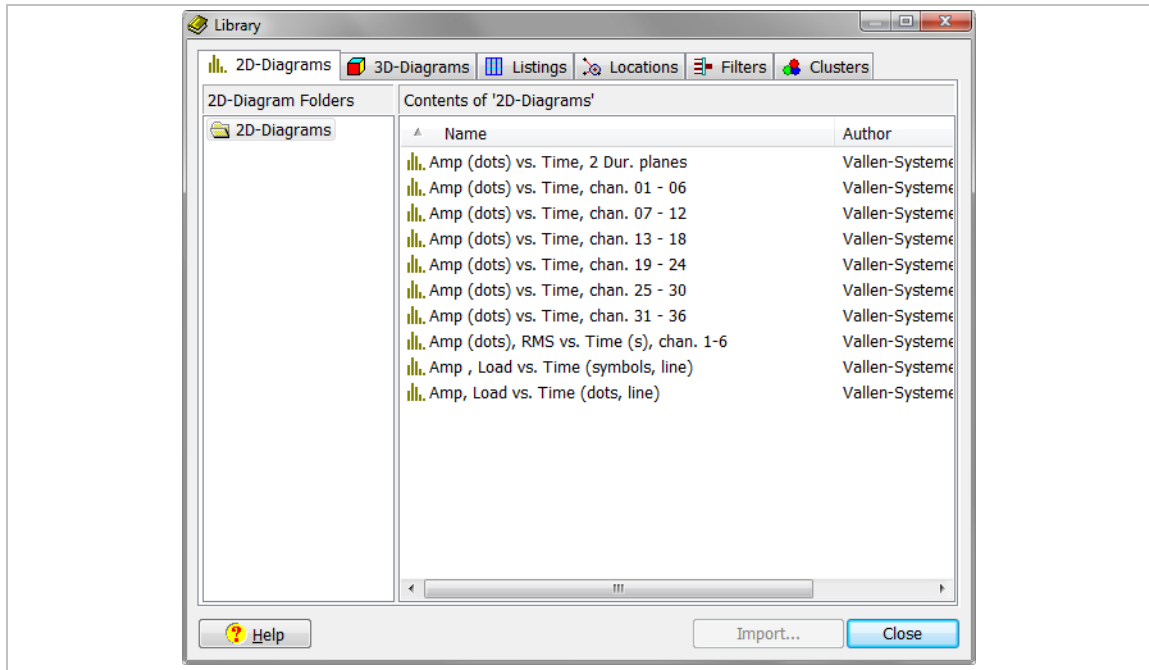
Library

2D-Diagrams | 3D-Diagrams | Listings | Locations | Filters | Clusters

2D-Diagram Folders

2D-Diagrams

Contents of '2D-Diagrams'

| Name | Author |
|---|---|
| Amp (dots) vs. Time, 2 Dur. planes | Vallen-Systeme |
| Amp (dots) vs. Time, chan. 01 - 06 | Vallen-Systeme |
| Amp (dots) vs. Time, chan. 07 - 12 | Vallen-Systeme |
| Amp (dots) vs. Time, chan. 13 - 18 | Vallen-Systeme |
| Amp (dots) vs. Time, chan. 19 - 24 | Vallen-Systeme |
| Amp (dots) vs. Time, chan. 25 - 30 | Vallen-Systeme |
| Amp (dots) vs. Time, chan. 31 - 36 | Vallen-Systeme |
| Amp (dots), RMS vs. Time (s), chan. 1-6 | Vallen-Systeme |
| Amp , Load vs. Time (symbols, line) | Vallen-Systeme |
| Amp, Load vs. Time (dots, line) | Vallen-Systeme |

Help

Import...

Close